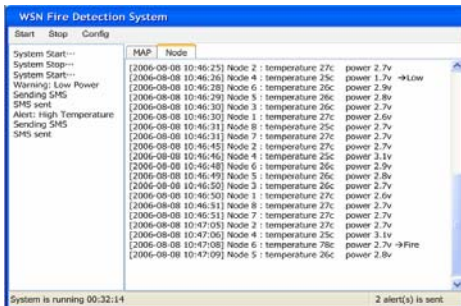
WSN Fire Detection System

Start Stop Config

System Start···
System Stop···
System Start···
Warning: Low Power
Sending SMS
SMS sent
Alert: High Temperature
Sending SMS
SMS sent

MAP Node

[2006-08-08 10:46:25] Node 2 : temperature 27c power 2.7v
[2006-08-08 10:46:26] Node 4 : temperature 25c power 1.7v →Low
[2006-08-08 10:46:28] Node 6 : temperature 26c power 2.9v
[2006-08-08 10:46:29] Node 5 : temperature 26c power 2.8v
[2006-08-08 10:46:30] Node 3 : temperature 26c power 2.7v
[2006-08-08 10:46:30] Node 1 : temperature 27c power 2.6v
[2006-08-08 10:46:31] Node 8 : temperature 25c power 2.7v
[2006-08-08 10:46:31] Node 7 : temperature 27c power 2.7v
[2006-08-08 10:46:45] Node 2 : temperature 27c power 2.7v
[2006-08-08 10:46:46] Node 4 : temperature 25c power 3.1v
[2006-08-08 10:46:48] Node 6 : temperature 26c power 2.9v
[2006-08-08 10:46:49] Node 5 : temperature 26c power 2.8v
[2006-08-08 10:46:50] Node 3 : temperature 26c power 2.7v
[2006-08-08 10:46:50] Node 1 : temperature 27c power 2.6v
[2006-08-08 10:46:51] Node 8 : temperature 25c power 2.7v
[2006-08-08 10:46:51] Node 7 : temperature 27c power 2.7v
[2006-08-08 10:47:05] Node 2 : temperature 27c power 2.7v
[2006-08-08 10:47:06] Node 4 : temperature 25c power 3.1v
[2006-08-08 10:47:08] Node 6 : temperature 78c power 2.7v →Fire
[2006-08-08 10:47:09] Node 5 : temperature 26c power 2.8v

System is running 00:32:14
2 alert(s) is sent